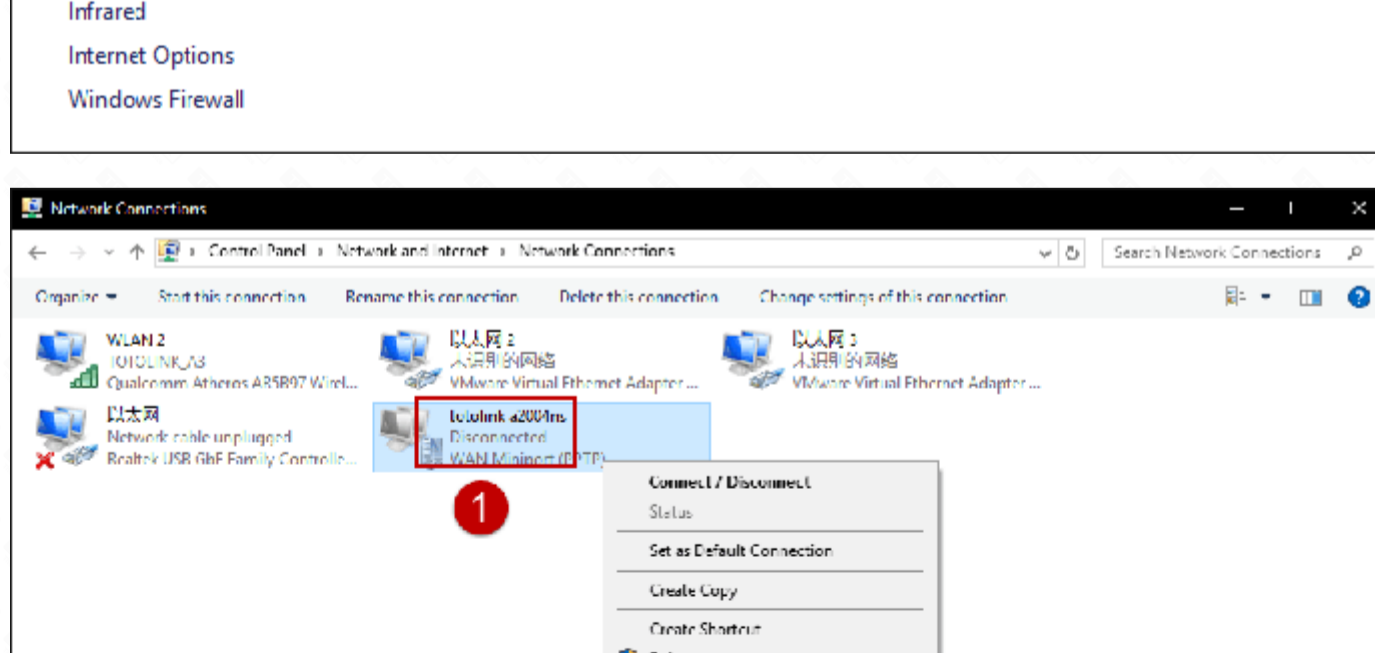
Infrared
Internet Options
Windows Firewall

Network Connections

Control Panel › Network and Internet › Network Connections

Search Network Connections

Organize ▾ Start this connection Rename this connection Delete this connection Change settings of this connection

WLAN 2
TOTOLINK_A3
Qualcomm Atheros AR5B97 Wirel...

以太网 2
未识别的网络
VMware Virtual Ethernet Adapter ...

以太网 3
未识别的网络
VMware Virtual Ethernet Adapter ...

以太网
Network cable unplugged
Realtek USB GbE Family Controlle...

totolink a2004ns
Disconnected
WAN Miniport (PPTP)

1

Connect / Disconnect
Status
Set as Default Connection
Create Copy
Create Shortcut
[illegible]